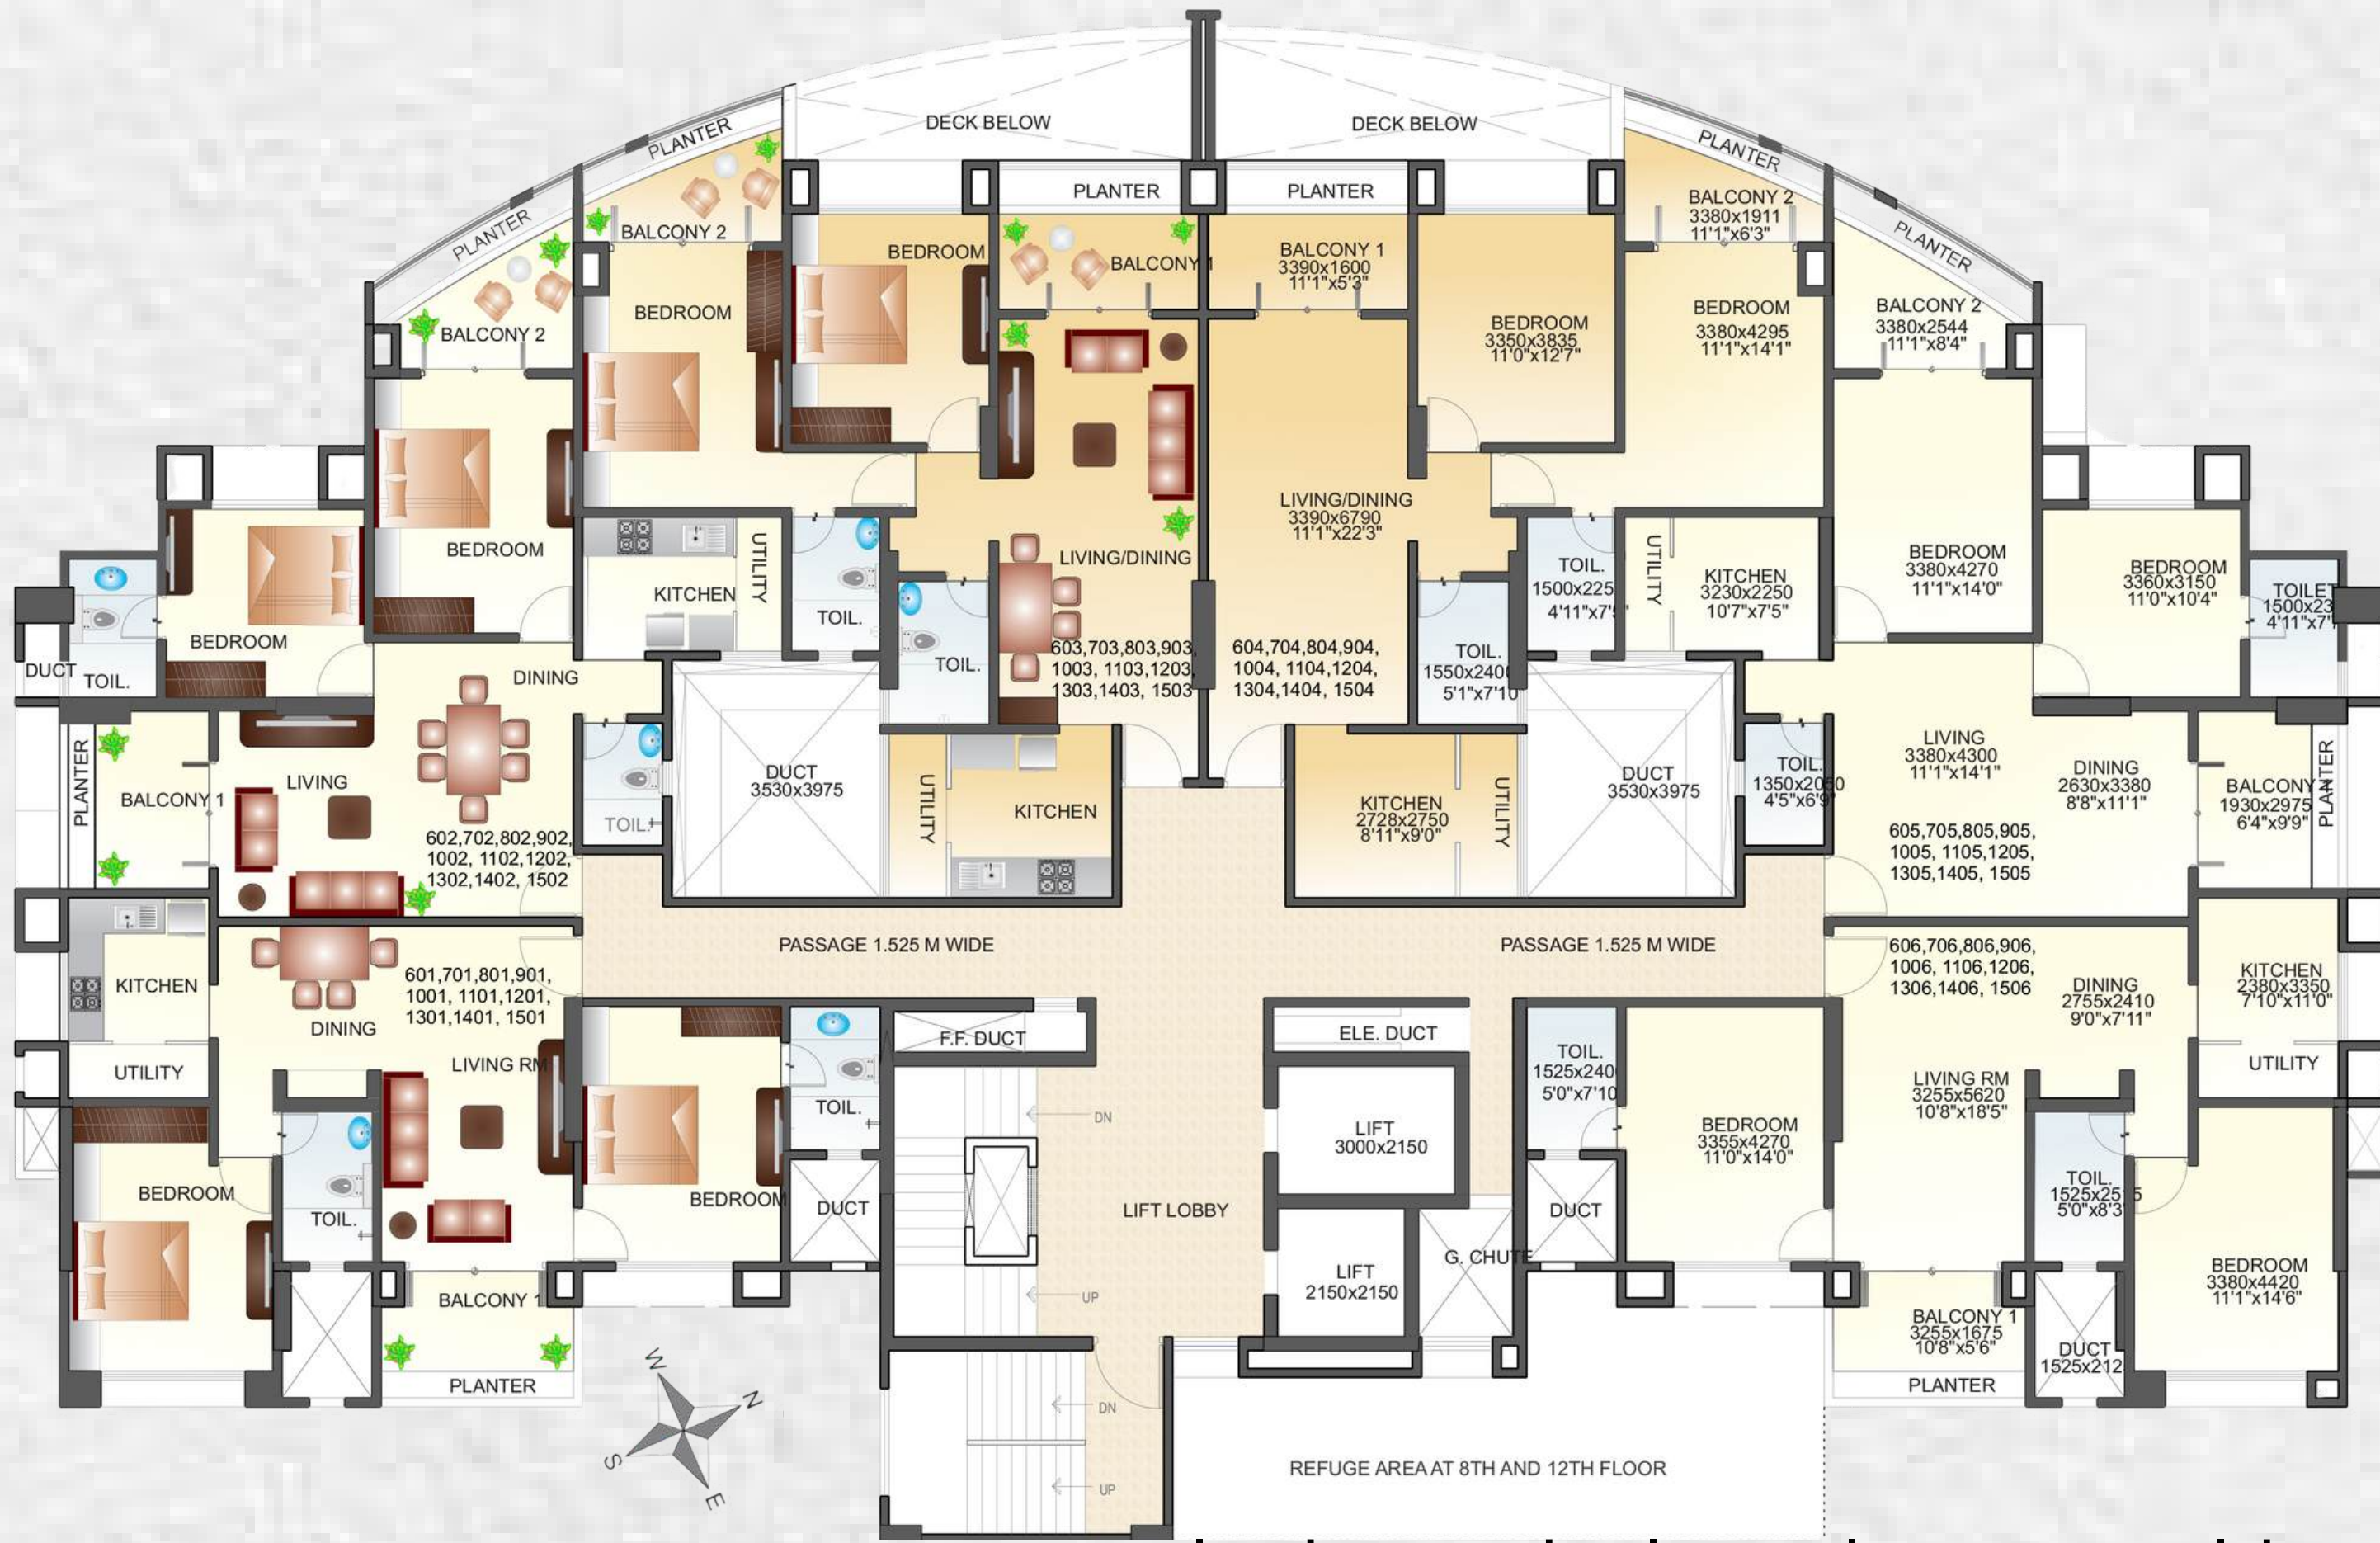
DECK BELOW
DECK BELOW
PLANTER
PLANTER
PLANTER
PLANTER
PLANTER
PLANTER

BALCONY 2
BALCONY 2
BEDROOM
BEDROOM
BALCONY 1
BALCONY 1
3390x1600
11'1"x5'3"
BEDROOM
3350x3835
11'0"x12'7"
BALCONY 2
3380x1911
11'1"x6'3"
BEDROOM
3380x4295
11'1"x14'1"
BALCONY 2
3380x2544
11'1"x8'4"

BEDROOM
LIVING/DINING
LIVING/DINING
3390x6790
11'1"x22'3"
BEDROOM
KITCHEN
UTILITY
TOIL.
TOIL.
TOIL.
1500x225
4'11"x7'5
UTILITY
KITCHEN
3230x2250
10'7"x7'5"
BEDROOM
3380x4270
11'1"x14'0"
BEDROOM
3360x3150
11'0"x10'4"
TOILET
1500x23
4'11"x7

DUCT
TOIL.
BEDROOM
DINING
603,703,803,903,
1003, 1103,1203,
1303,1403, 1503
604,704,804,904,
1004, 1104,1204,
1304,1404, 1504
TOIL.
1550x2400
5'1"x7'10

PLANTER
BALCONY 1
LIVING
602,702,802,902,
1002, 1102,1202,
1302,1402, 1502
TOIL.
DUCT
3530x3975
UTILITY
KITCHEN
KITCHEN
2728x2750
8'11"x9'0"
UTILITY
DUCT
3530x3975
TOIL.
1350x2000
4'5"x6'9
LIVING
3380x4300
11'1"x14'1"
DINING
2630x3380
8'8"x11'1"
BALCONY 1
1930x2975
6'4"x9'9"
PLANTER
605,705,805,905,
1005, 1105,1205,
1305,1405, 1505

PASSAGE 1.525 M WIDE
PASSAGE 1.525 M WIDE

KITCHEN
601,701,801,901,
1001, 1101,1201,
1301,1401, 1501
DINING
606,706,806,906,
1006, 1106,1206,
1306,1406, 1506
DINING
2755x2410
9'0"x7'11"
KITCHEN
2380x3350
7'10"x11'0"

F.F. DUCT
ELE. DUCT
UTILITY
LIVING RM
TOIL.
TOIL.
1525x2400
5'0"x7'10
UTILITY
LIVING RM
3255x5620
10'8"x18'5"
BEDROOM
3355x4270
11'0"x14'0"
LIFT
3000x2150
DN
TOIL.
1525x2515
5'0"x8'3
BEDROOM
TOIL.
BEDROOM
DUCT
LIFT LOBBY
DUCT
BEDROOM
3380x4420
11'1"x14'6"
LIFT
2150x2150
G. CHUTE
UP
BALCONY 1
BALCONY 1
3255x1675
10'8"x5'6"
DUCT
1525x212
PLANTER
PLANTER
W
N
S
E
DN
UP
REFUGE AREA AT 8TH AND 12TH FLOOR